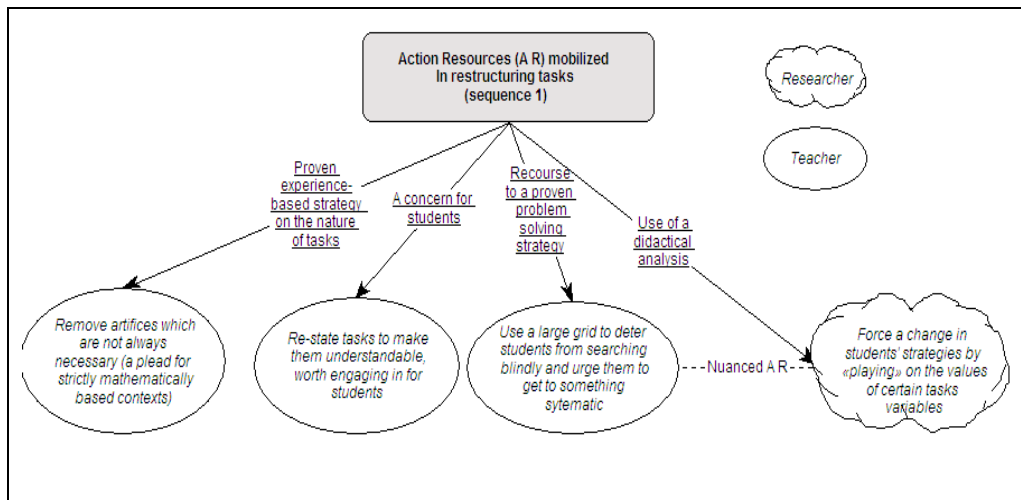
Action Resources (A R) mobilized
In restructuring tasks
(sequence 1)

Researcher

Teacher

Proven experience-based strategy on the nature of tasks

A concern for students

Recourse to a proven problem solving strategy

Use of a didactical analysis

Remove artifices which are not always necessary (a plead for strictly mathematically based contexts)

Re-state tasks to make them understandable, worth engaging in for students

Use a large grid to deter students from searching blindly and urge them to get to something sytematic

Nuanced A R

Force a change in students' strategies by «playing» on the values of certain tasks variables